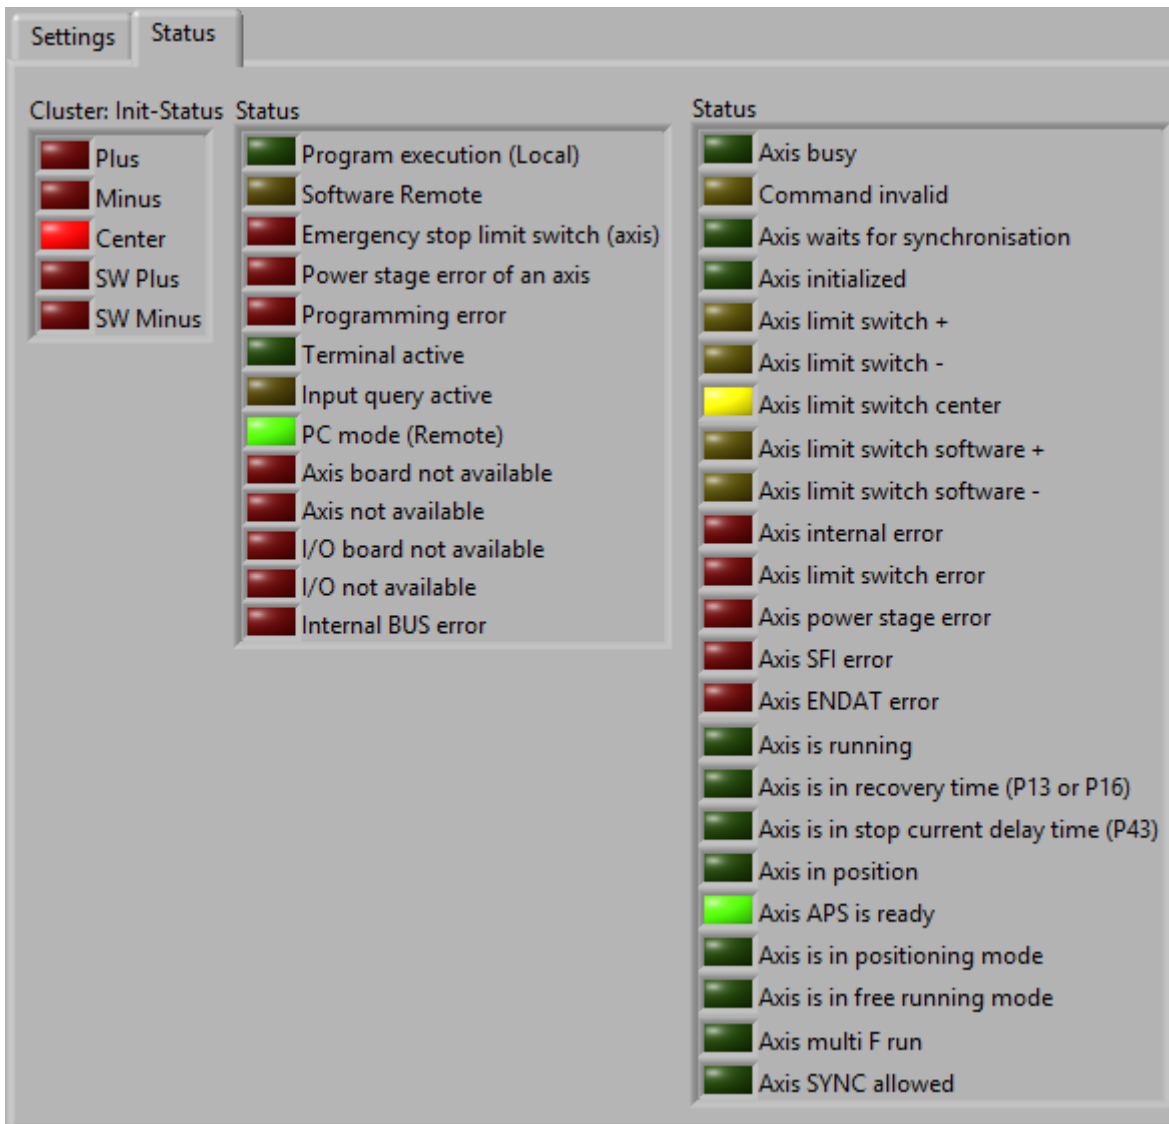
Settings Status

Cluster: Init-Status

Plus
Minus
Center
SW Plus
SW Minus

Status

Program execution (Local)
Software Remote
Emergency stop limit switch (axis)
Power stage error of an axis
Programming error
Terminal active
Input query active
PC mode (Remote)
Axis board not available
Axis not available
I/O board not available
I/O not available
Internal BUS error

Status

Axis busy
Command invalid
Axis waits for synchronisation
Axis initialized
Axis limit switch +
Axis limit switch -
Axis limit switch center
Axis limit switch software +
Axis limit switch software -
Axis internal error
Axis limit switch error
Axis power stage error
Axis SFI error
Axis ENDAT error
Axis is running
Axis is in recovery time (P13 or P16)
Axis is in stop current delay time (P43)
Axis in position
Axis APS is ready
Axis is in positioning mode
Axis is in free running mode
Axis multi F run
Axis SYNC allowed